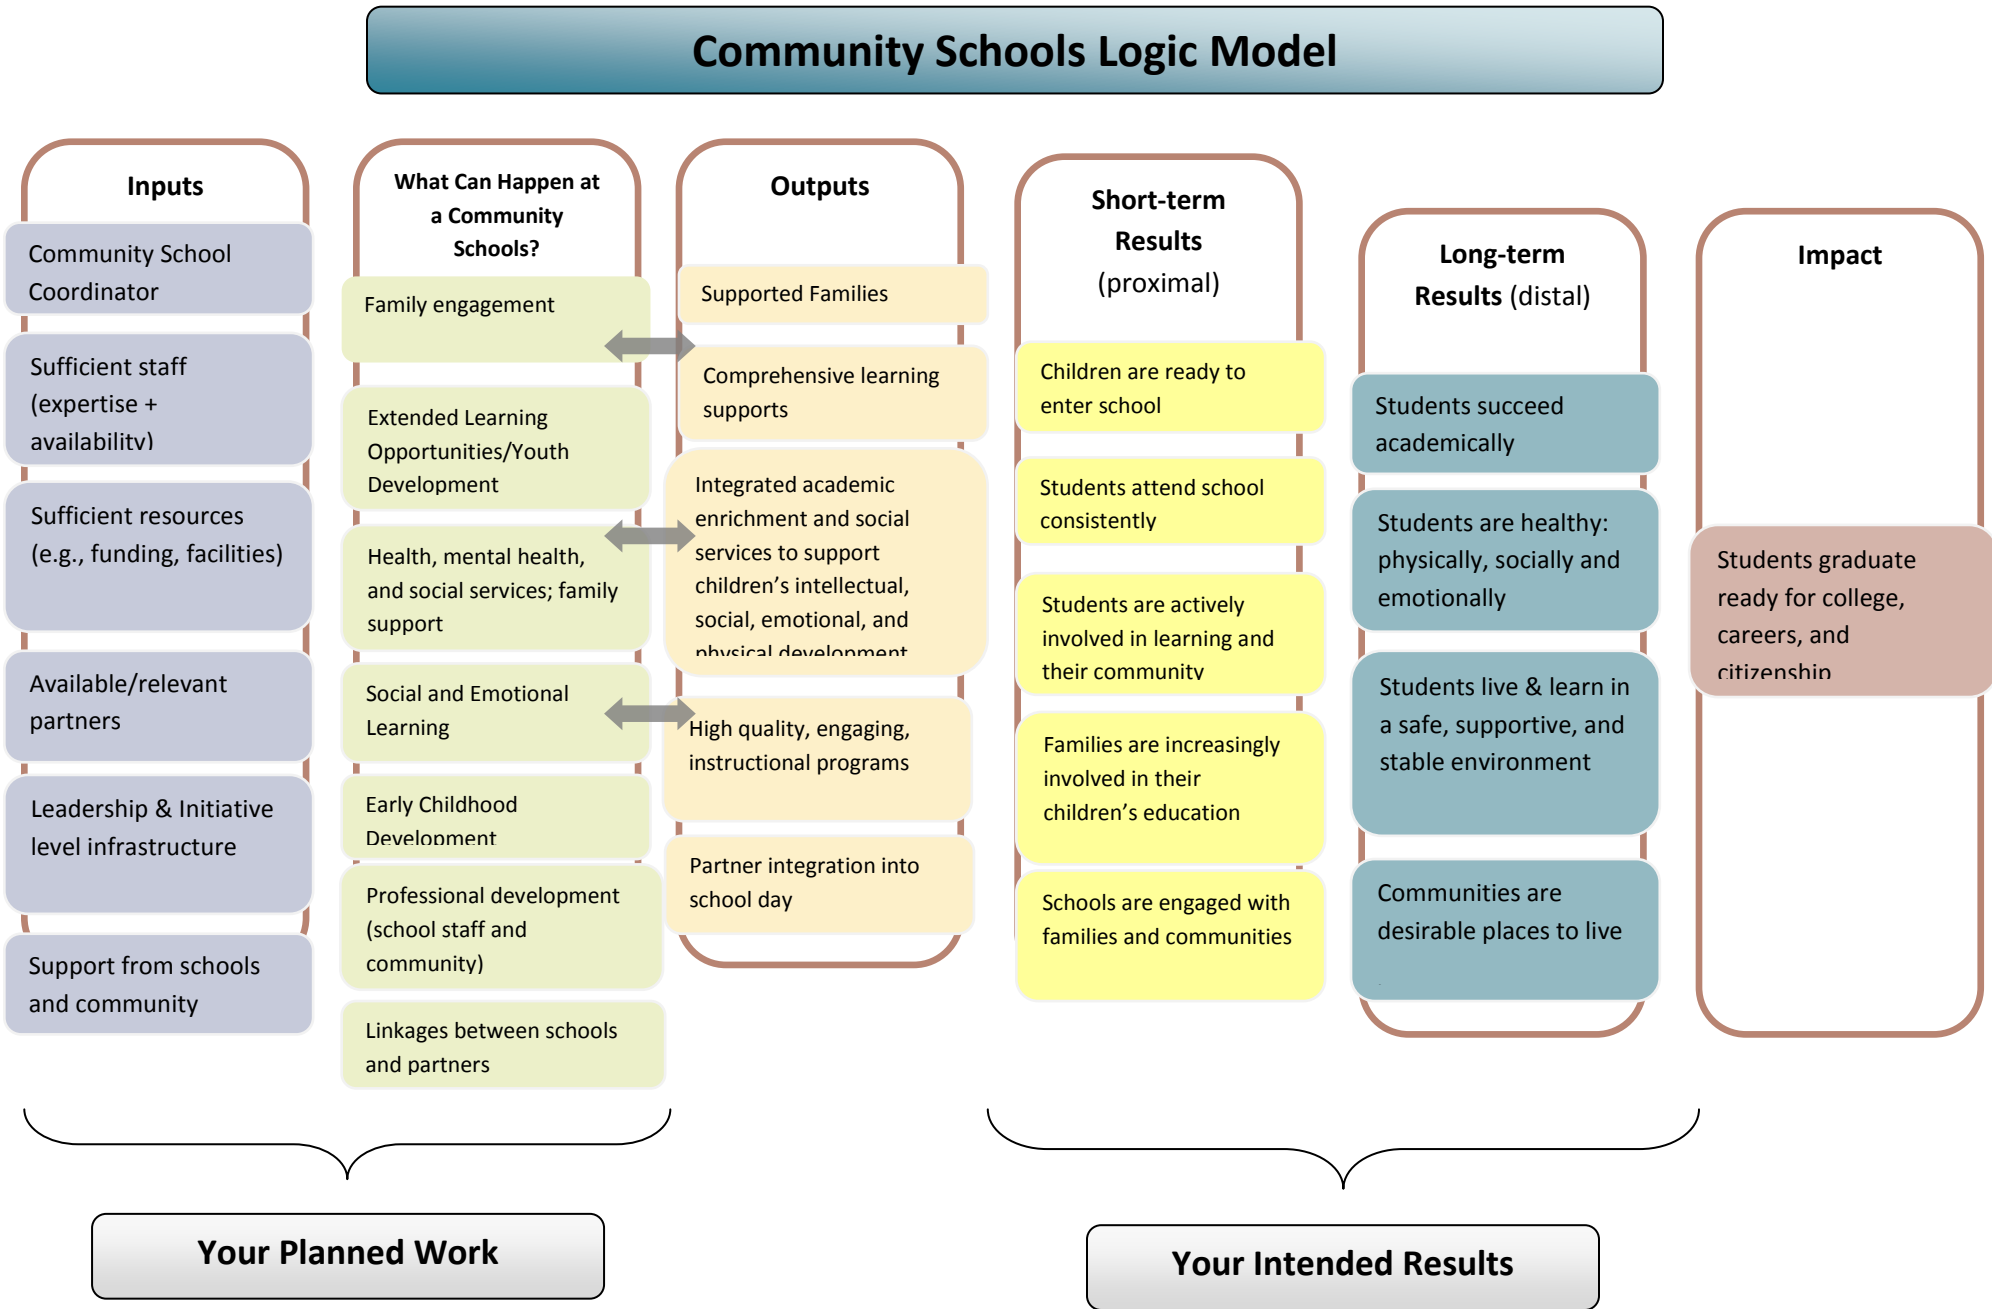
Community Schools Logic Model

Inputs

Community School Coordinator

Sufficient staff (expertise + availability)

Sufficient resources (e.g., funding, facilities)

Available/relevant partners

Leadership & Initiative level infrastructure

Support from schools and community

What Can Happen at a Community Schools?

Family engagement

Extended Learning Opportunities/Youth Development

Health, mental health, and social services; family support

Social and Emotional Learning

Early Childhood Development

Professional development (school staff and community)

Linkages between schools and partners

Outputs

Supported Families

Comprehensive learning supports

Integrated academic enrichment and social services to support children's intellectual, social, emotional, and physical development

High quality, engaging, instructional programs

Partner integration into school day

Short-term Results (proximal)

Children are ready to enter school

Students attend school consistently

Students are actively involved in learning and their community

Families are increasingly involved in their children's education

Schools are engaged with families and communities

Long-term Results (distal)

Students succeed academically

Students are healthy: physically, socially and emotionally

Students live & learn in a safe, supportive, and stable environment

Communities are desirable places to live

Impact

Students graduate ready for college, careers, and citizenship

Your Planned Work

Your Intended Results